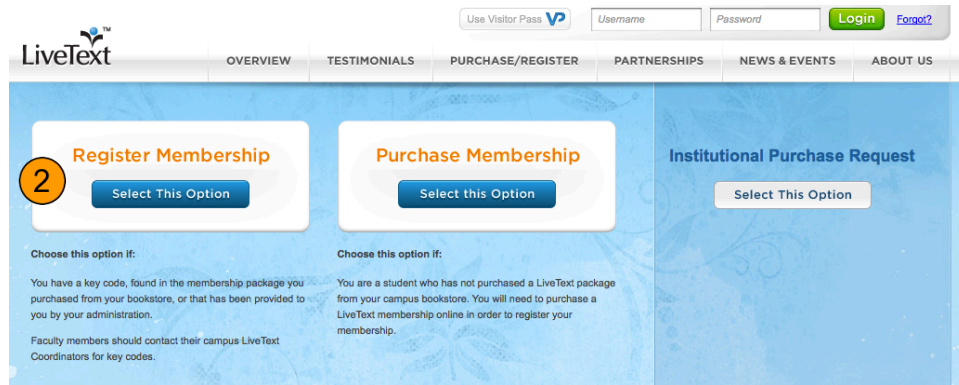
LiveText™

Use Visitor Pass VP

Username

Password

Login

Forgot?

OVERVIEW

TESTIMONIALS

PURCHASE/REGISTER

PARTNERSHIPS

NEWS & EVENTS

ABOUT US

2

Register Membership

Select This Option

Purchase Membership

Select this Option

Institutional Purchase Request

Select This Option

Choose this option if:

You have a key code, found in the membership package you purchased from your bookstore, or that has been provided to you by your administration.

Faculty members should contact their campus LiveText Coordinators for key codes.

Choose this option if:

You are a student who has not purchased a LiveText package from your campus bookstore. You will need to purchase a LiveText membership online in order to register your membership.